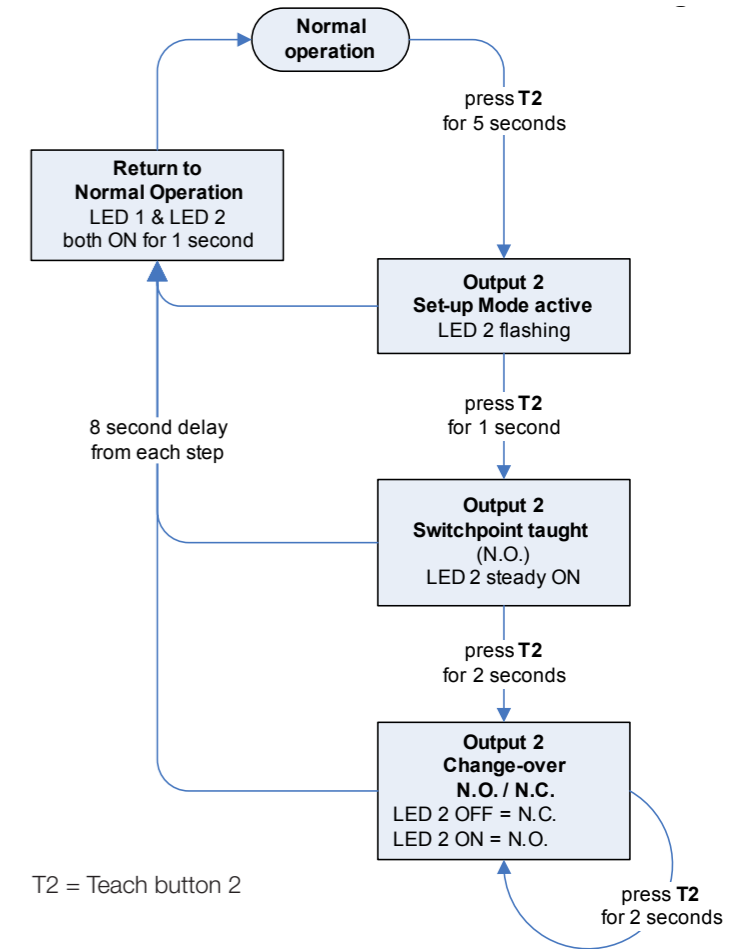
Normal operation

press T2
for 5 seconds

Return to
Normal Operation
LED 1 & LED 2
both ON for 1 second

Output 2
Set-up Mode active
LED 2 flashing

press T2
for 1 second

8 second delay
from each step

Output 2
Switchpoint taught
(N.O.)
LED 2 steady ON

press T2
for 2 seconds

Output 2
Change-over
N.O. / N.C.
LED 2 OFF = N.C.
LED 2 ON = N.O.

T2 = Teach button 2

press T2
for 2 seconds